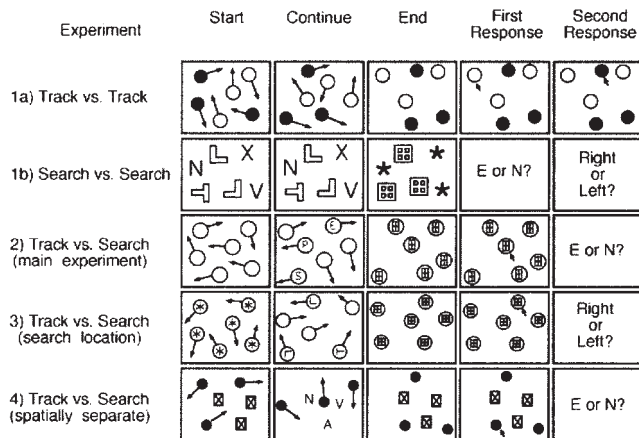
| Experiment | Start | Continue | End | First Response | Second Response |
|---|---|---|---|---|---|
| 1a) Track vs. Track | | | | | |
| 1b) Search vs. Search | N X V | N X V | | E or N? | Right or Left? |
| 2) Track vs. Search (main experiment) | | E P S | | | E or N? |
| 3) Track vs. Search (search location) | | L | | | Right or Left? |
| 4) Track vs. Search (spatially separate) | | N V A | | | E or N? |